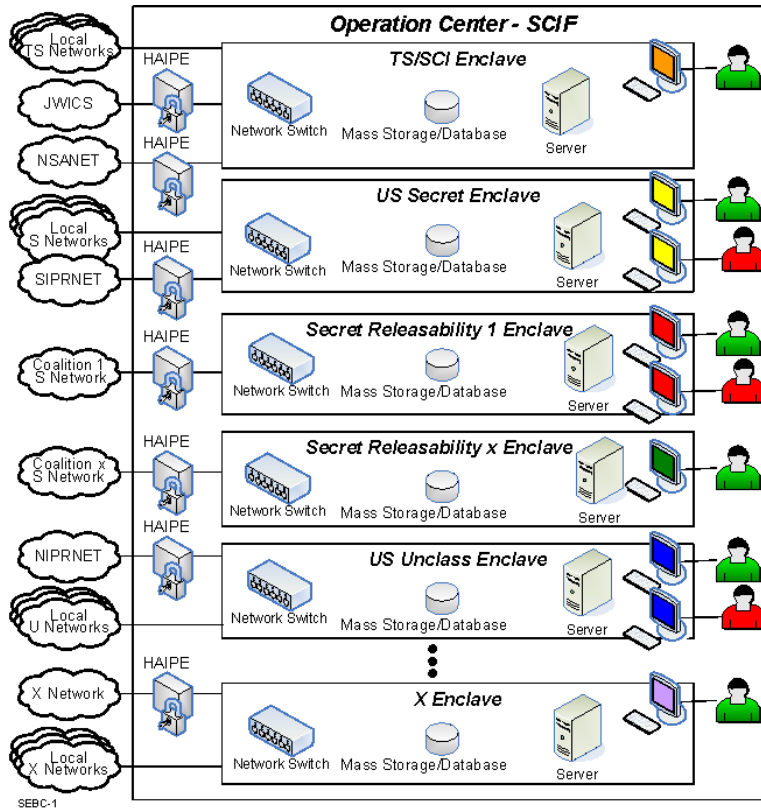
Operation Center - SCIF

Local TS Networks
HAIPE
JWICS
HAIPE
NSANET

TS/SCI Enclave
Network Switch
Mass Storage/Database
Server

Local S Networks
HAIPE
SIPRNET

US Secret Enclave
Network Switch
Mass Storage/Database
Server

HAIPE
Coalition 1 S Network

Secret Releasability 1 Enclave
Network Switch
Mass Storage/Database
Server

HAIPE
Coalition x S Network

Secret Releasability x Enclave
Network Switch
Mass Storage/Database
Server

HAIPE
NIPRNET
Local U Networks

US Unclass Enclave
Network Switch
Mass Storage/Database
Server

HAIPE
X Network
Local X Networks

X Enclave
Network Switch
Mass Storage/Database
Server

SEBC-1